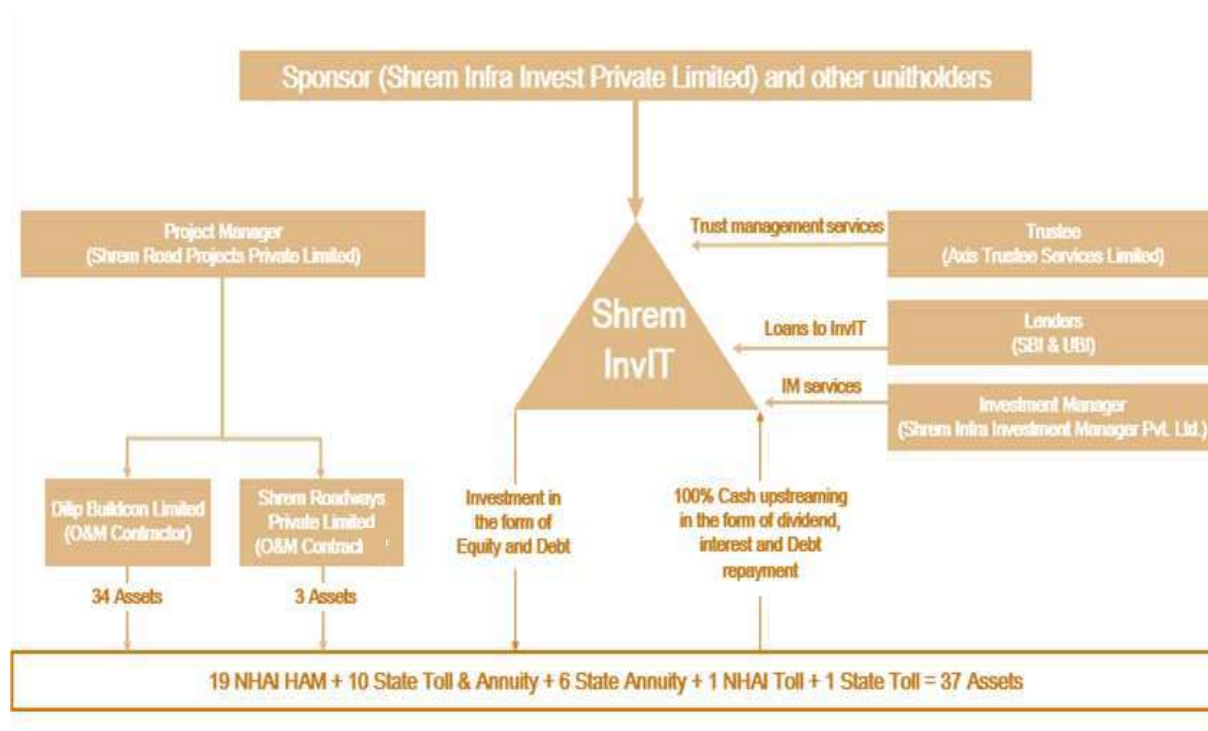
Sponsor (Shrem Infra Invest Private Limited) and other unitholders

Project Manager
(Shrem Road Projects Private Limited)

Shrem InvIT

Trust management services

Trustee
(Axis Trustee Services Limited)

Loans to InvIT

Lenders
(SBI & UBI)

IM services

Investment Manager
(Shrem Infra Investment Manager Pvt. Ltd.)

Dilip Buildcon Limited
(O&M Contractor)

Shrem Roadways Private Limited
(O&M Contract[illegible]

Investment in the form of Equity and Debt

100% Cash upstreaming in the form of dividend, interest and Debt repayment

34 Assets

3 Assets

19 NHAI HAM + 10 State Toll & Annuity + 6 State Annuity + 1 NHAI Toll + 1 State Toll = 37 Assets